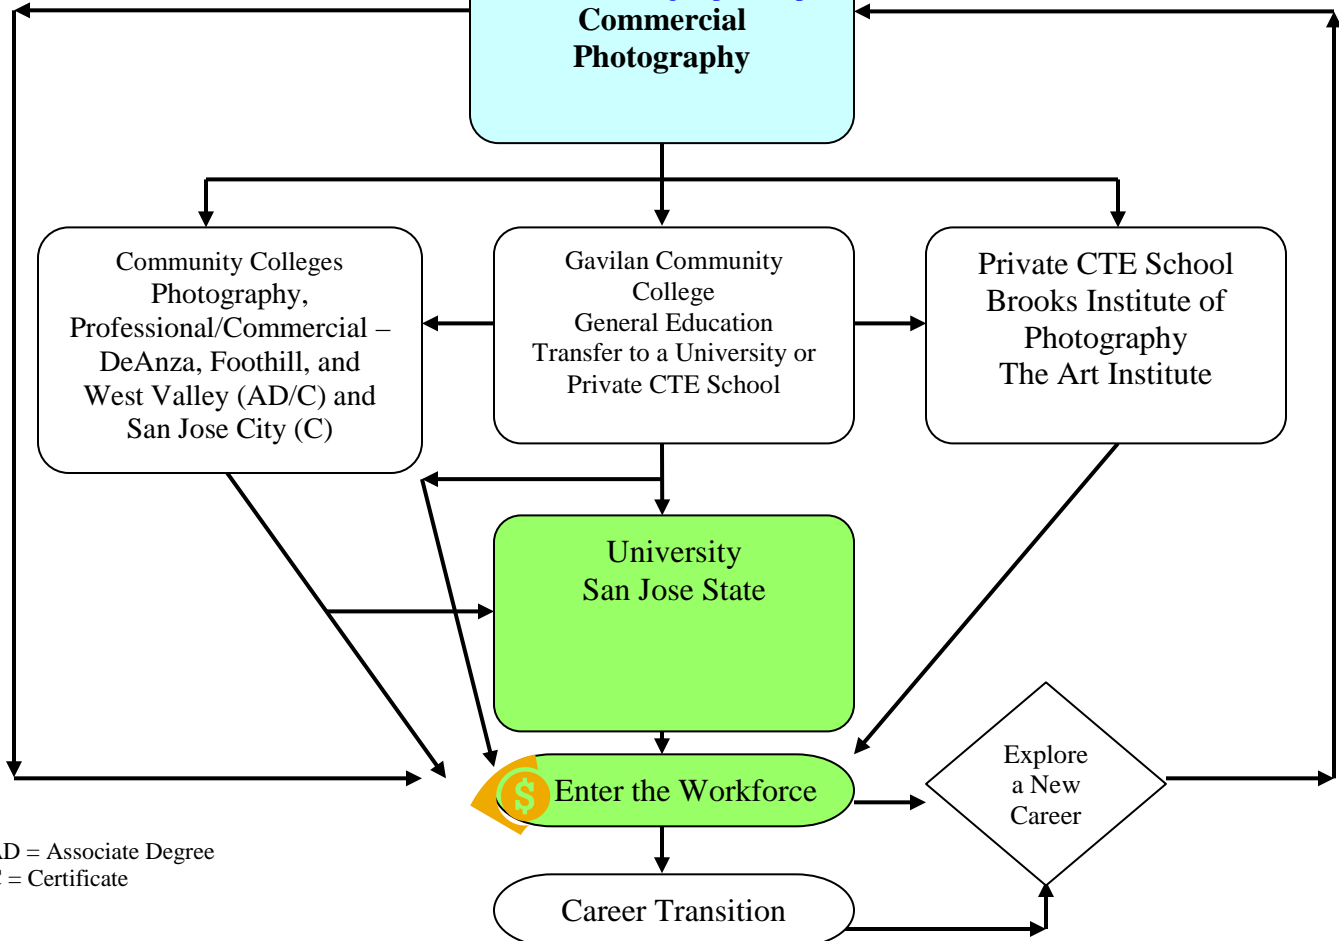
Commercial Photography

Community Colleges Photography, Professional/Commercial – DeAnza, Foothill, and West Valley (AD/C) and San Jose City (C)

Gavilan Community College General Education Transfer to a University or Private CTE School

Private CTE School Brooks Institute of Photography The Art Institute

University San Jose State

$ Enter the Workforce

Explore a New Career

Career Transition

AD = Associate Degree
C = Certificate